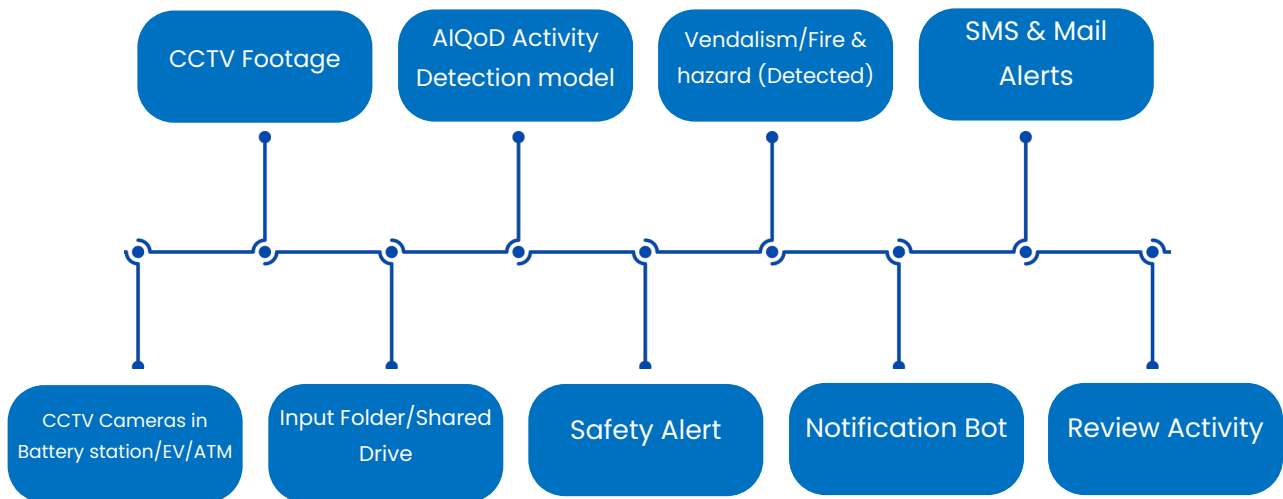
CCTV Footage

AIQoD Activity Detection model

Vendalism/Fire & hazard (Detected)

SMS & Mail Alerts

CCTV Cameras in Battery station/EV/ATM

Input Folder/Shared Drive

Safety Alert

Notification Bot

Review Activity